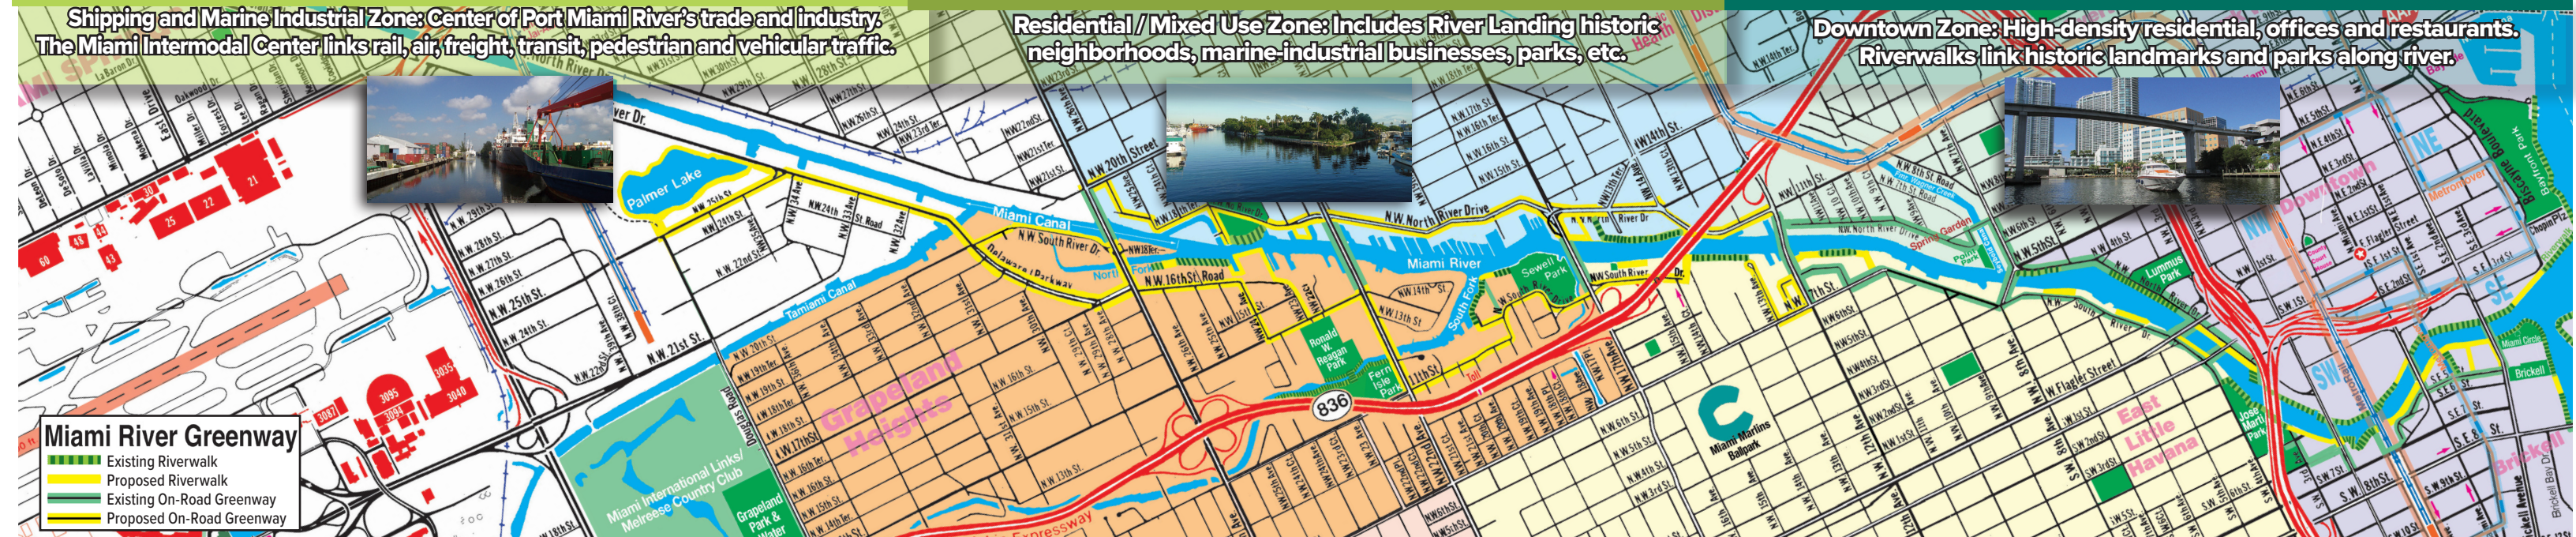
Shipping and Marine Industrial Zone: Center of Port Miami River's trade and industry. The Miami Intermodal Center links rail, air, freight, transit, pedestrian and vehicular traffic.

Residential / Mixed Use Zone: Includes River Landing historic neighborhoods, marine-industrial businesses, parks, etc.

Downtown Zone: High-density residential, offices and restaurants. Riverwalks link historic landmarks and parks along river.

Miami River Greenway
Existing Riverwalk
Proposed Riverwalk
Existing On-Road Greenway
Proposed On-Road Greenway

Palmer Lake
Miami Canal
N.W. South River Dr.
Delaware Parkway
Tamiami Canal
NW 16th St. Road
N.W. North River Drive
Miami River
Sewell Park
South Fork
Ronald W. Reagan Park
Fern Isle Park
836
Grapeland Heights
Miami International Links/ Melreese Country Club
Grapeland Park & Water
Douglas Road
Miami Marlins Ballpark
Lummus Park
East Little Havana
Jose Marti Park
Downtown
Metromover
Brickell
Bayfront Park
Biscayne Boulevard
Brickell Avenue
N.W. 21st St.
N.W. 25th St.
NW 20th Street
W. Flagler Street
Flagler Street
Spring Garden
Expressway